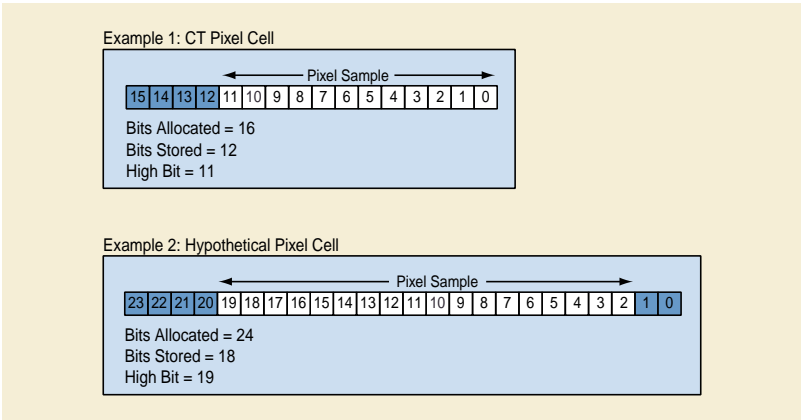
Example 1: CT Pixel Cell

Pixel Sample

| 15 | 14 | 13 | 12 | 11 | 10 | 9 | 8 | 7 | 6 | 5 | 4 | 3 | 2 | 1 | 0 |
|---|---|---|---|---|---|---|---|---|---|---|---|---|---|---|---|

Bits Allocated = 16
Bits Stored = 12
High Bit = 11

Example 2: Hypothetical Pixel Cell

Pixel Sample

| 23 | 22 | 21 | 20 | 19 | 18 | 17 | 16 | 15 | 14 | 13 | 12 | 11 | 10 | 9 | 8 | 7 | 6 | 5 | 4 | 3 | 2 | 1 | 0 |
|---|---|---|---|---|---|---|---|---|---|---|---|---|---|---|---|---|---|---|---|---|---|---|---|

Bits Allocated = 24
Bits Stored = 18
High Bit = 19